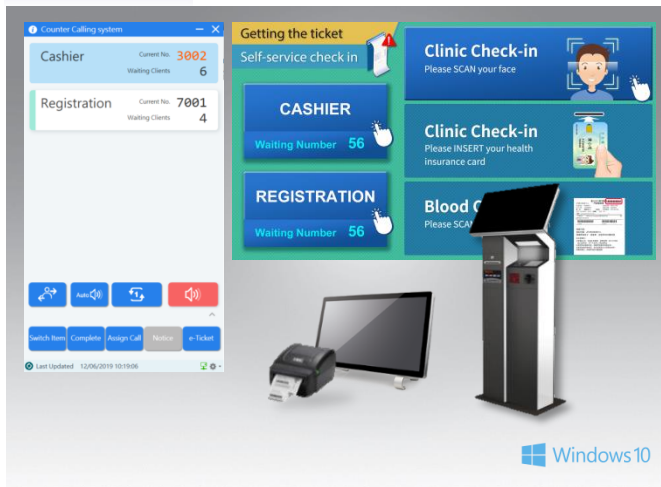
Counter Calling system

Cashier
Current No. 3002
Waiting Clients 6

Registration
Current No. 7001
Waiting Clients 4

Auto

Switch Item
Complete
Assign Call
Notice
e-Ticket

Last Updated 12/06/2019 10:19:06

Getting the ticket
Self-service check in

CASHIER
Waiting Number 56

REGISTRATION
Waiting Number 56

Clinic Check-in
Please SCAN your face

Clinic Check-in
Please INSERT your health insurance card

Blood C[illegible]
Please SCAN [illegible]

Windows 10